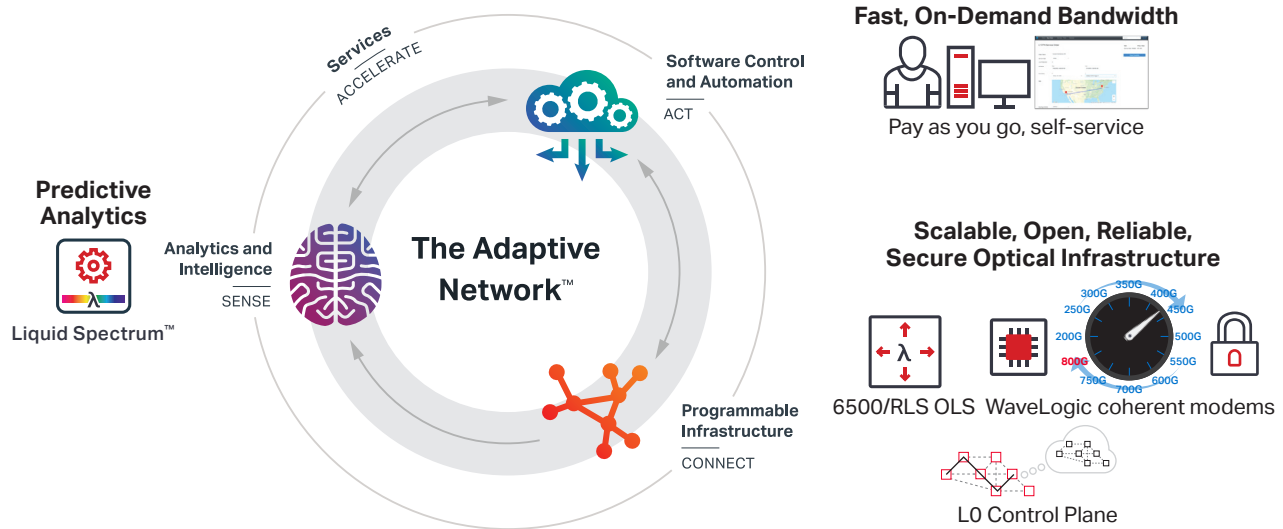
Predictive Analytics

λ

Liquid Spectrum™

Services
ACCELERATE

Software Control and Automation
ACT

Analytics and Intelligence
SENSE

The Adaptive Network™

Programmable Infrastructure
CONNECT

Fast, On-Demand Bandwidth

Pay as you go, self-service

Scalable, Open, Reliable, Secure Optical Infrastructure

λ

300G 350G 400G 250G 450G 200G 500G 800G 550G 750G 600G 700G

6500/RLS OLS WaveLogic coherent modems

L0 Control Plane